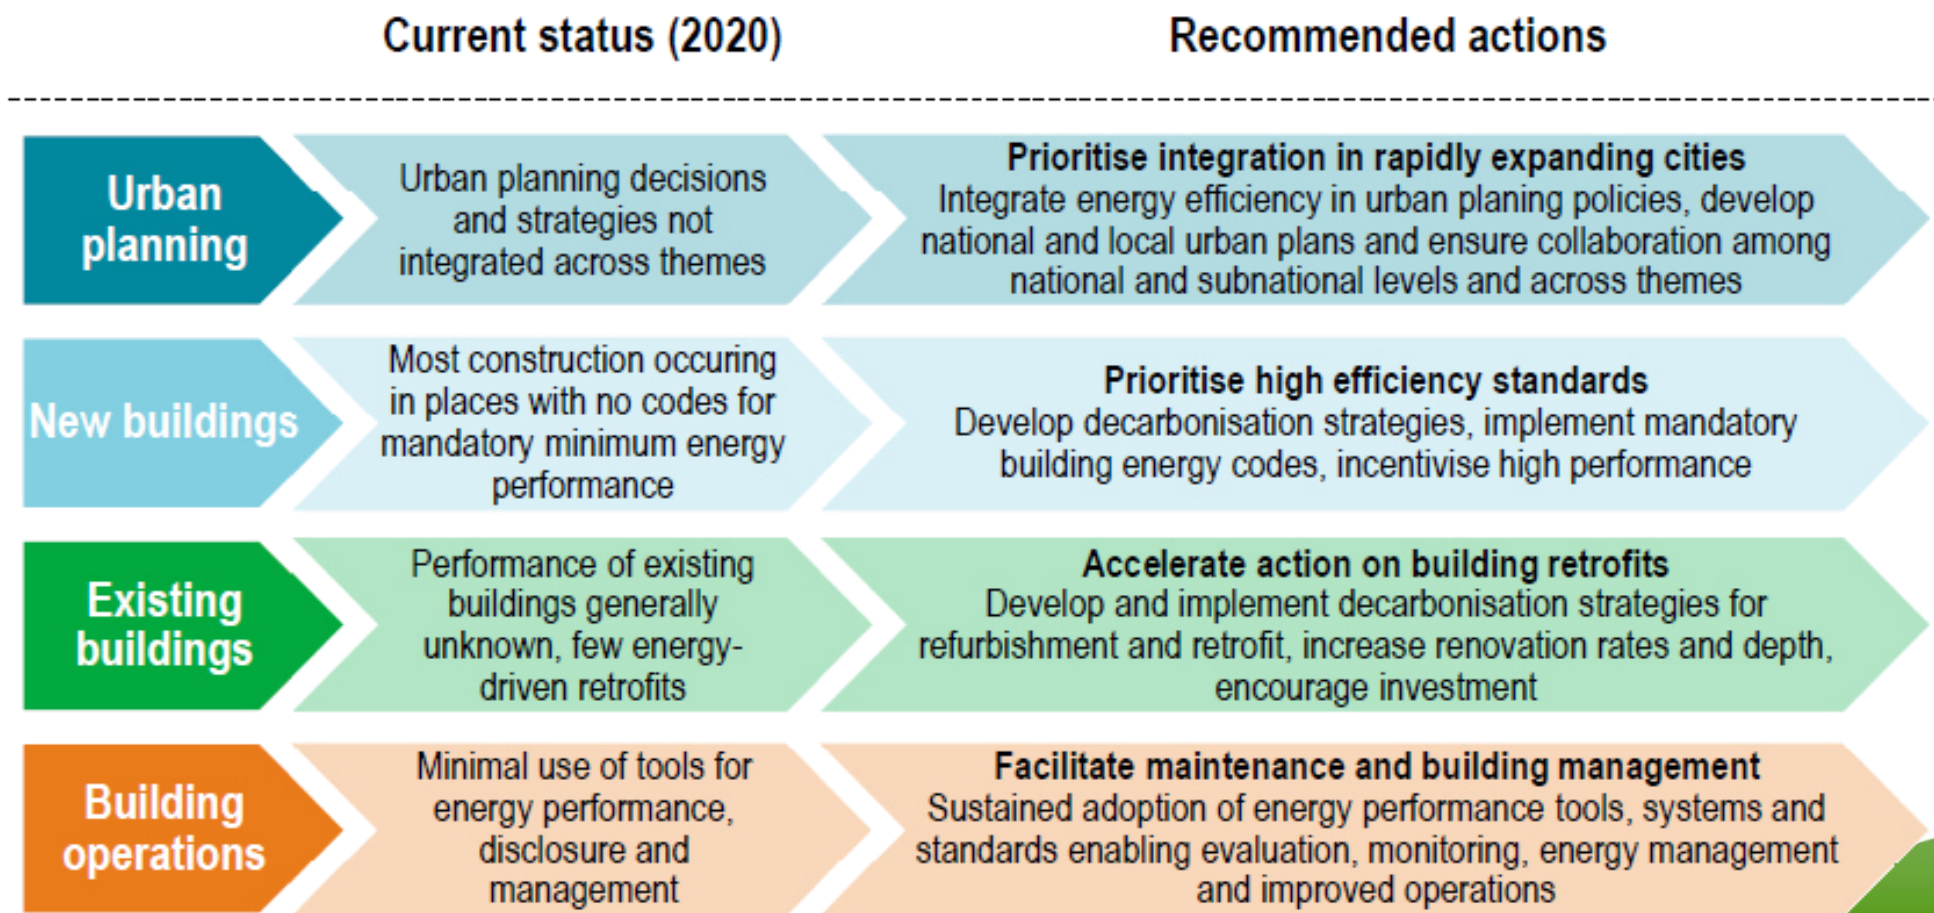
Current status (2020)

Recommended actions

Urban planning

Urban planning decisions and strategies not integrated across themes

**Prioritise integration in rapidly expanding cities**
Integrate energy efficiency in urban planing policies, develop national and local urban plans and ensure collaboration among national and subnational levels and across themes

New buildings

Most construction occuring in places with no codes for mandatory minimum energy performance

**Prioritise high efficiency standards**
Develop decarbonisation strategies, implement mandatory building energy codes, incentivise high performance

Existing buildings

Performance of existing buildings generally unknown, few energy-driven retrofits

**Accelerate action on building retrofits**
Develop and implement decarbonisation strategies for refurbishment and retrofit, increase renovation rates and depth, encourage investment

Building operations

Minimal use of tools for energy performance, disclosure and management

**Facilitate maintenance and building management**
Sustained adoption of energy performance tools, systems and standards enabling evaluation, monitoring, energy management and improved operations